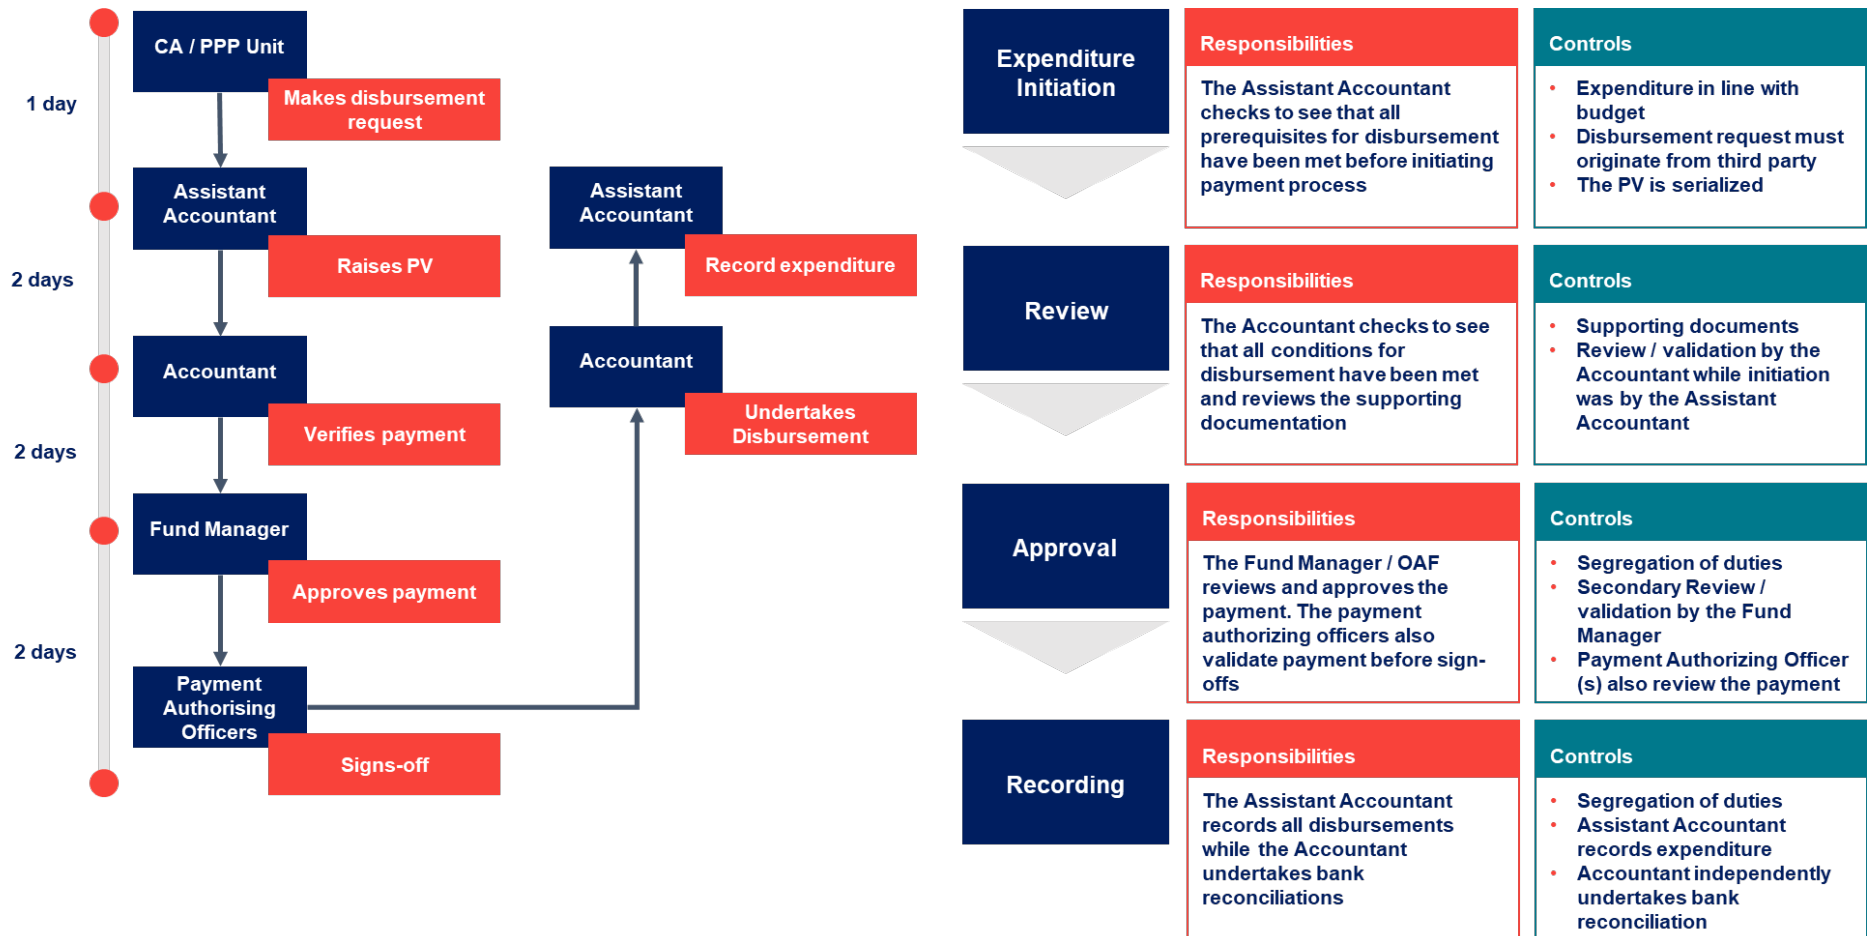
1 day

2 days

2 days

2 days

CA / PPP Unit

Makes disbursement request

Assistant Accountant

Raises PV

Accountant

Verifies payment

Fund Manager

Approves payment

Payment Authorising Officers

Signs-off

Assistant Accountant

Record expenditure

Accountant

Undertakes Disbursement

Expenditure Initiation

Responsibilities

The Assistant Accountant checks to see that all prerequisites for disbursement have been met before initiating payment process

Controls

- Expenditure in line with budget
- Disbursement request must originate from third party
- The PV is serialized

Review

Responsibilities

The Accountant checks to see that all conditions for disbursement have been met and reviews the supporting documentation

Controls

- Supporting documents
- Review / validation by the Accountant while initiation was by the Assistant Accountant

Approval

Responsibilities

The Fund Manager / OAF reviews and approves the payment. The payment authorizing officers also validate payment before sign-offs

Controls

- Segregation of duties
- Secondary Review / validation by the Fund Manager
- Payment Authorizing Officer (s) also review the payment

Recording

Responsibilities

The Assistant Accountant records all disbursements while the Accountant undertakes bank reconciliations

Controls

- Segregation of duties
- Assistant Accountant records expenditure
- Accountant independently undertakes bank reconciliation